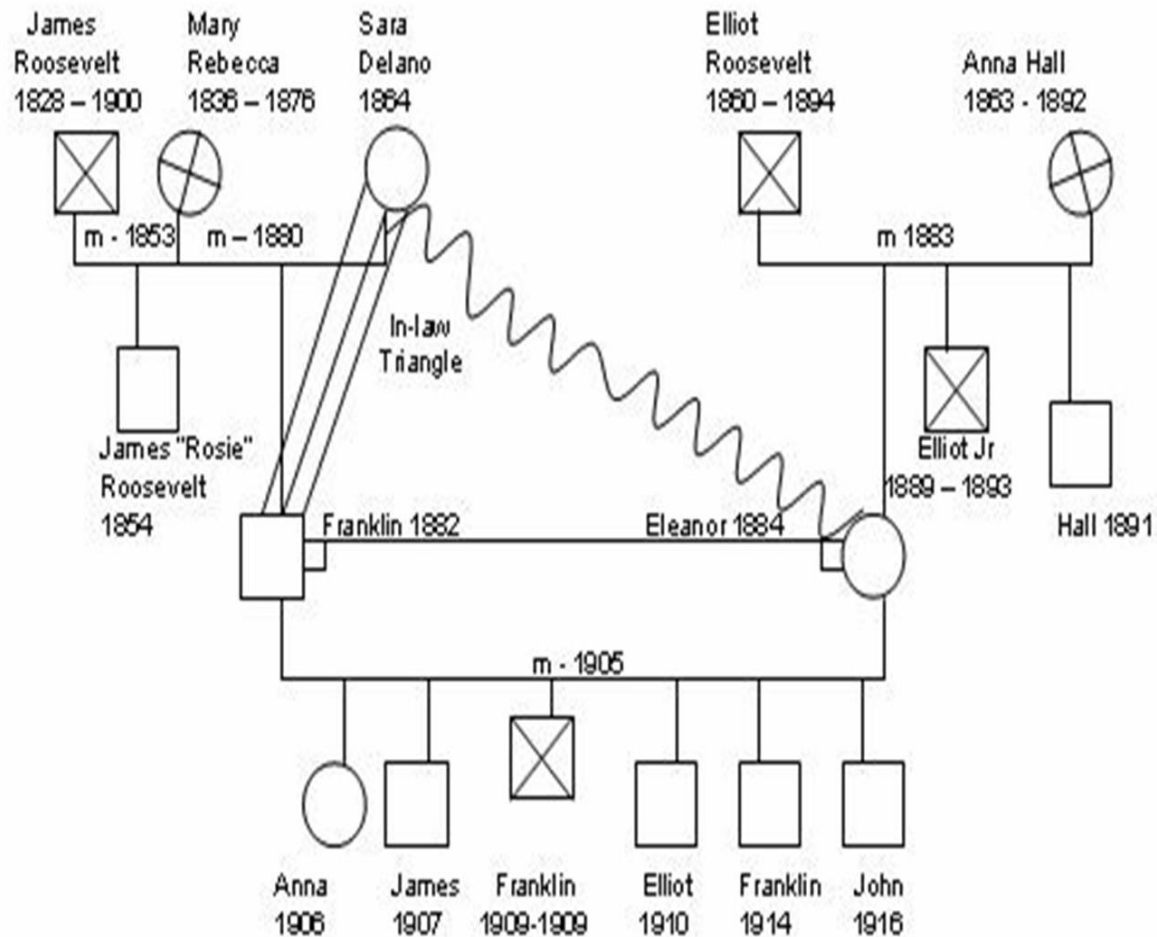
James Roosevelt 1828 – 1900

Mary Rebecca 1836 – 1876

Sara Delano 1864

Elliot Roosevelt 1860 – 1894

Anna Hall 1863 - 1892

m - 1853

m – 1880

m 1883

In-law Triangle

James "Rosie" Roosevelt 1854

Elliot Jr 1889 – 1893

Hall 1891

Franklin 1882

Eleanor 1884

m - 1905

Anna 1906

James 1907

Franklin 1909-1909

Elliot 1910

Franklin 1914

John 1916